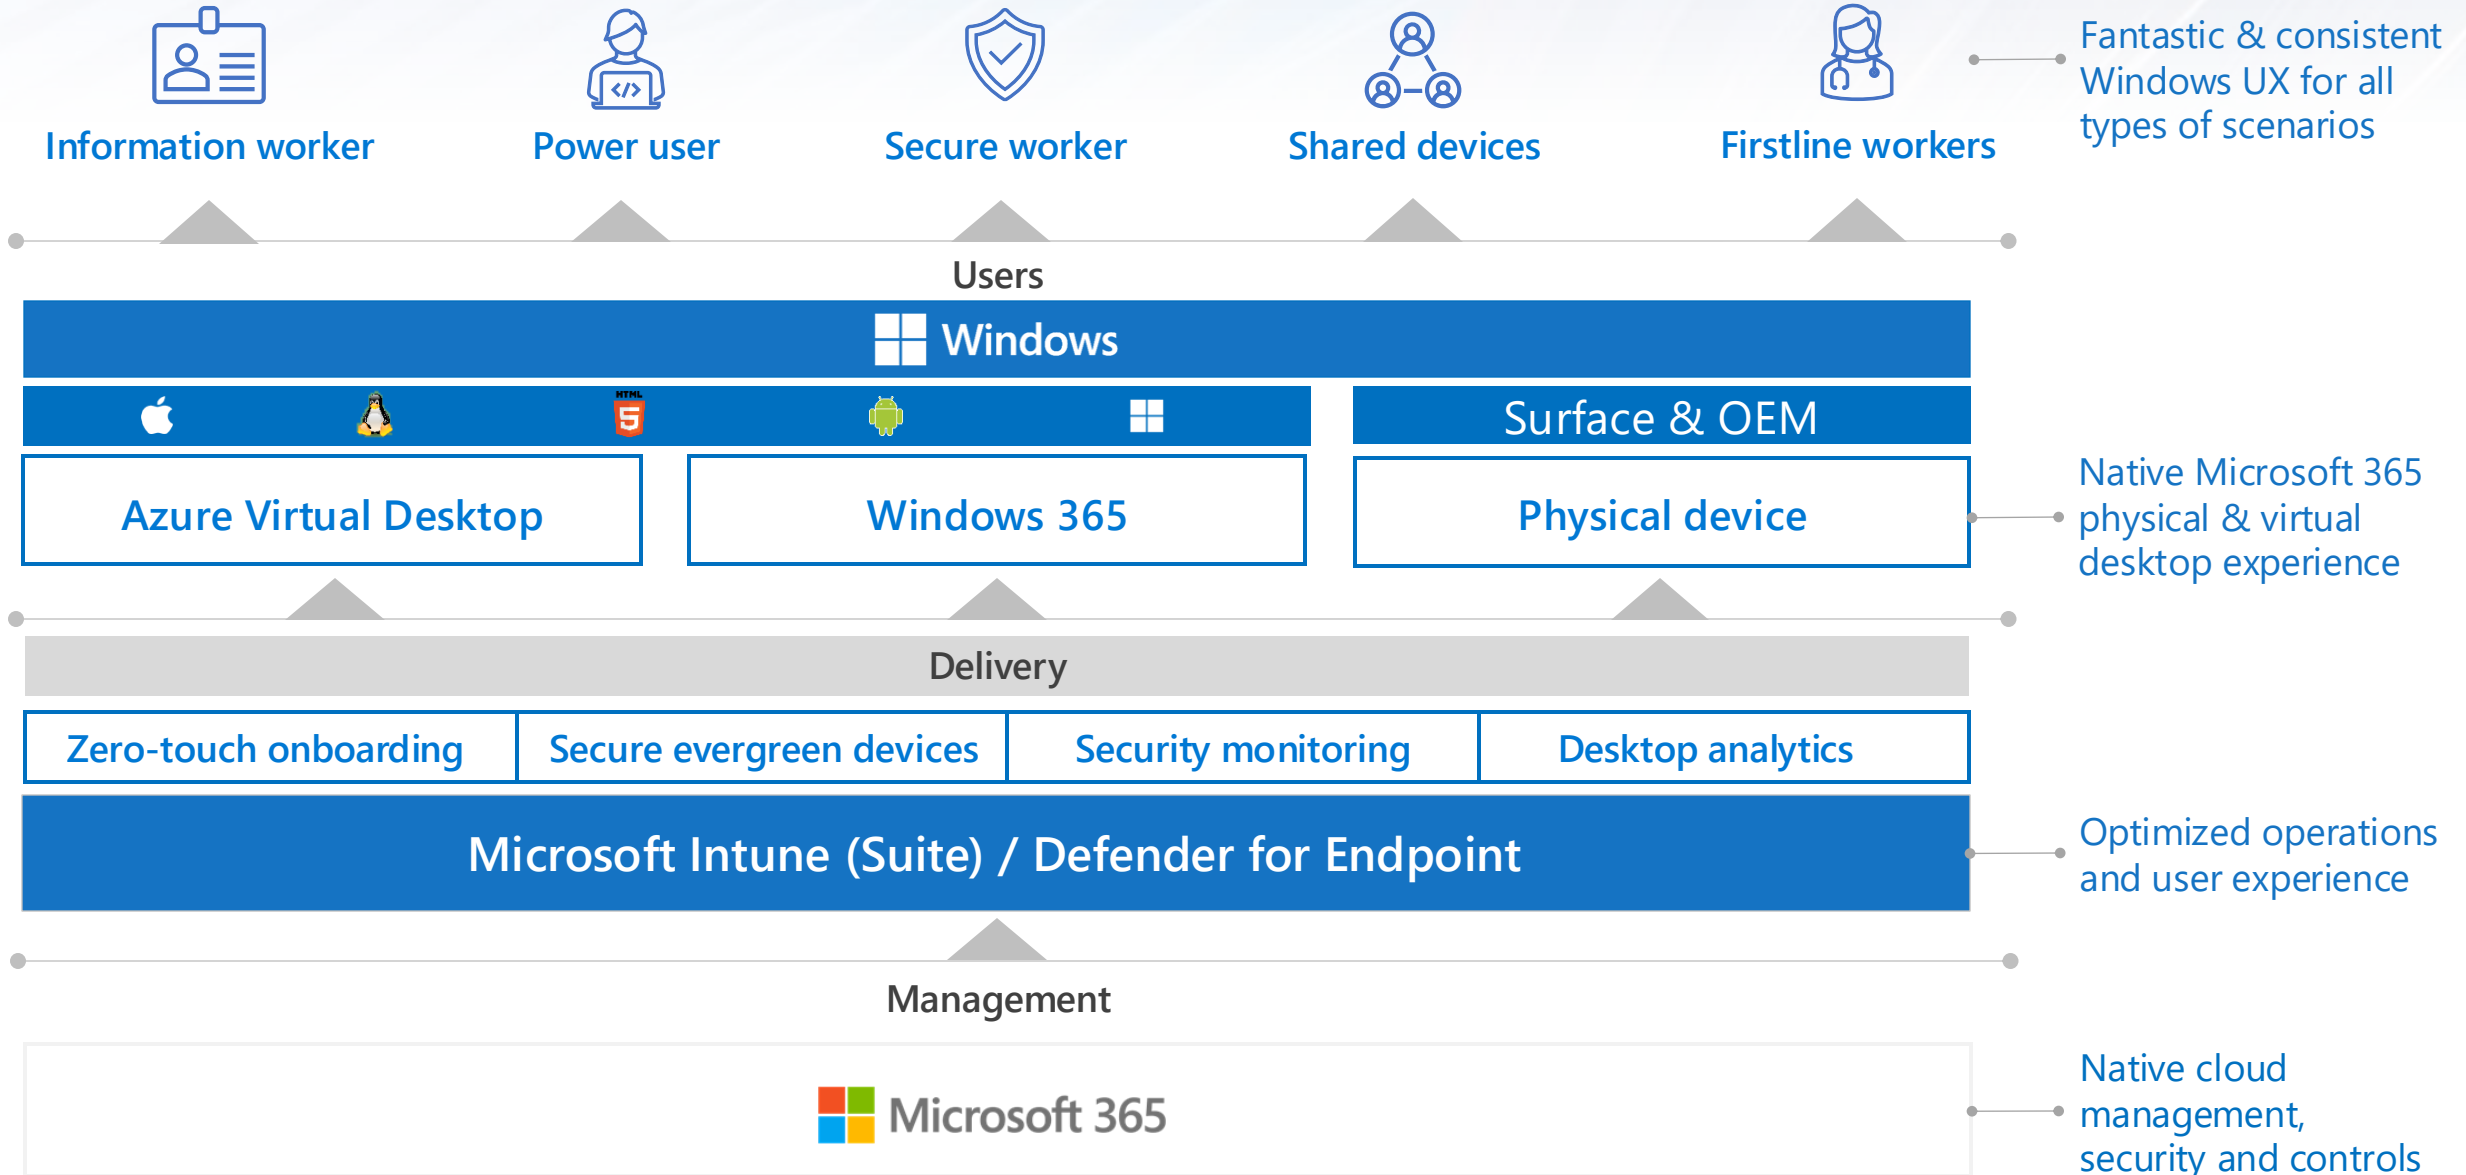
Information worker

Power user

Secure worker

Shared devices

Firstline workers

Fantastic & consistent Windows UX for all types of scenarios

Users

Windows

HTML 5

Surface & OEM

Azure Virtual Desktop

Windows 365

Physical device

Native Microsoft 365 physical & virtual desktop experience

Delivery

| Zero-touch onboarding | Secure evergreen devices | Security monitoring | Desktop analytics |
|---|---|---|---|

Microsoft Intune (Suite) / Defender for Endpoint

Optimized operations and user experience

Management

Microsoft 365

Native cloud management, security and controls